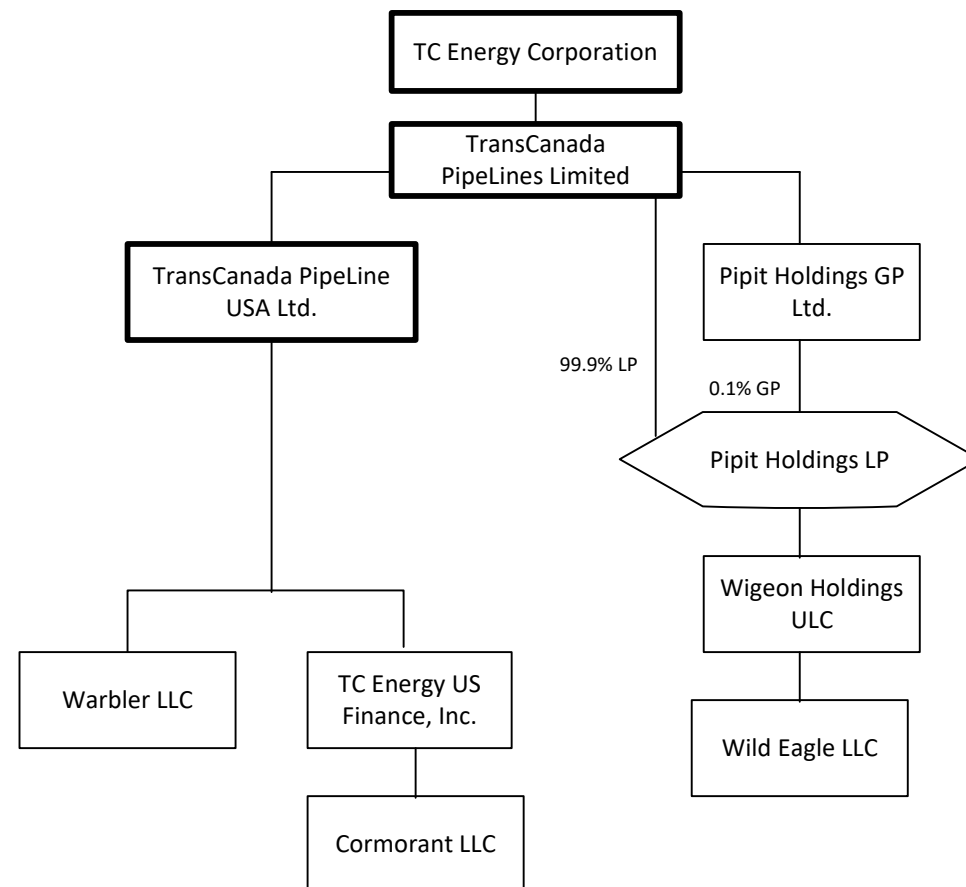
TC Energy Corporation

TransCanada PipeLines Limited

TransCanada PipeLine USA Ltd.

Pipit Holdings GP Ltd.

99.9% LP

0.1% GP

Pipit Holdings LP

Wigeon Holdings ULC

Warbler LLC

TC Energy US Finance, Inc.

Wild Eagle LLC

Cormorant LLC